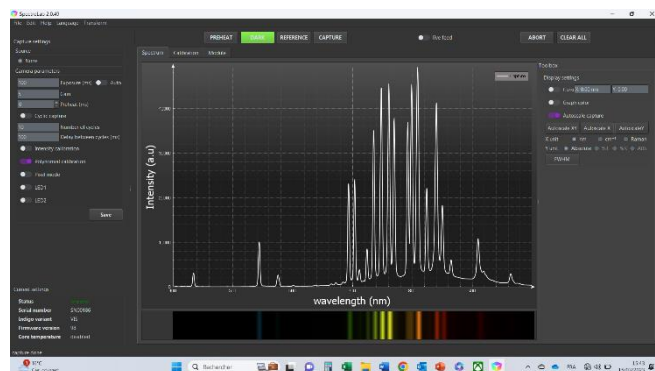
SpectroLab 2.0.40

File Edit Help Language Translation

PREHEAT DARK REFERENCE CAPTURE

Live feed

ABORT CLEAR ALL

Capture settings

Source

None

Camera parameters

Exposure [ms] Auto

Gain

Pixels [ms]

Cycle capture

Number of cycles

Delay between cycles [ms]

Intensity calibration

Wavelength calibration

Peak mode

LED1

LED2

Save

Spectrum Calibration Module

Intensity (a.u)

wavelength (nm)

Toolbox

Display settings

Autoscale capture

Autoscale XY Autoscale X Autoscale Y

FWHM

Current settings

Status

Serial number

Firmware version

Core temperature

Rechercher